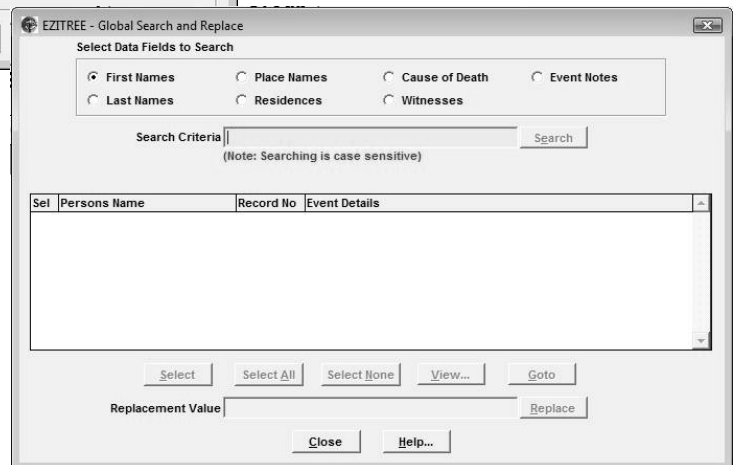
EZITREE - Global Search and Replace

Select Data Fields to Search

First Names
Place Names
Cause of Death
Event Notes
Last Names
Residences
Witnesses

Search Criteria
Search
(Note: Searching is case sensitive)

| Sel | Persons Name | Record No | Event Details |
|---|---|---|---|

Select
Select All
Select None
View...
Goto

Replacement Value
Replace

Close
Help...